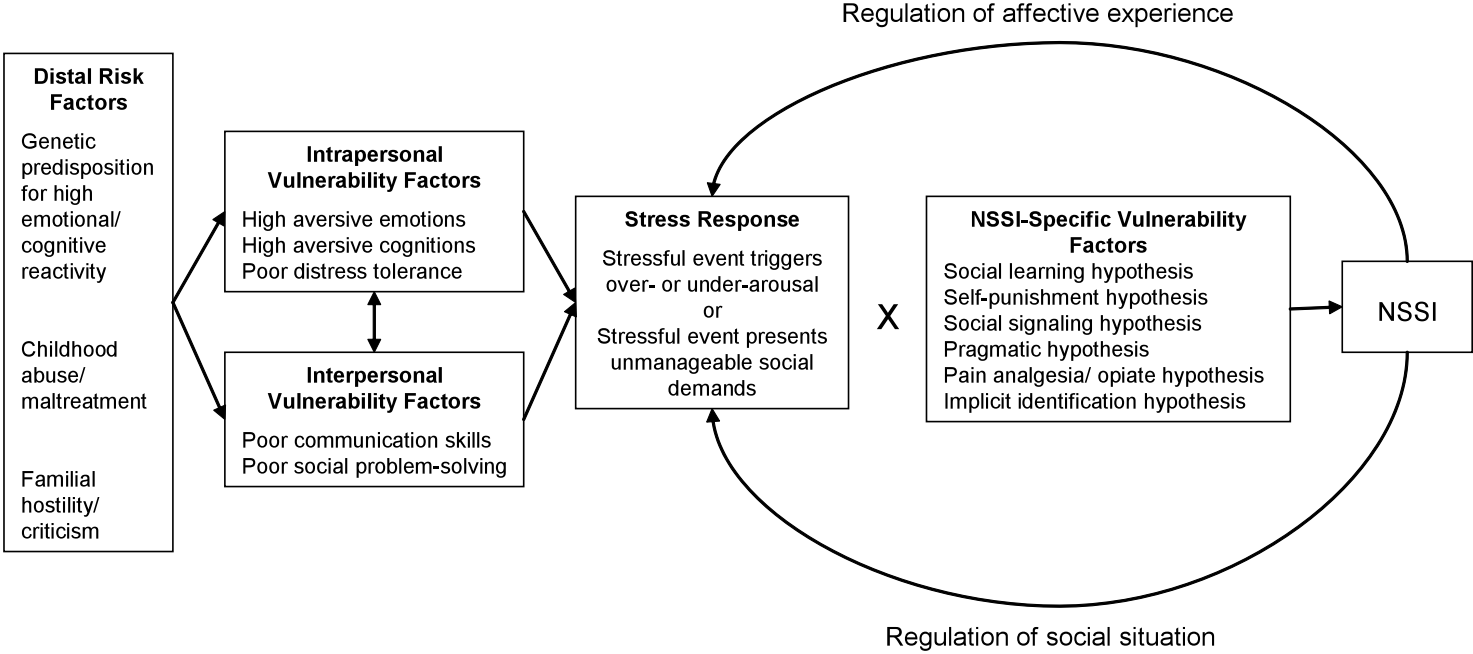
Regulation of affective experience

Distal Risk Factors

Genetic predisposition for high emotional/ cognitive reactivity

Childhood abuse/ maltreatment

Familial hostility/ criticism

Intrapersonal Vulnerability Factors

High aversive emotions
High aversive cognitions
Poor distress tolerance

Interpersonal Vulnerability Factors

Poor communication skills
Poor social problem-solving

Stress Response

Stressful event triggers over- or under-arousal
or
Stressful event presents unmanageable social demands

X

NSSI-Specific Vulnerability Factors

Social learning hypothesis
Self-punishment hypothesis
Social signaling hypothesis
Pragmatic hypothesis
Pain analgesia/ opiate hypothesis
Implicit identification hypothesis

NSSI

Regulation of social situation